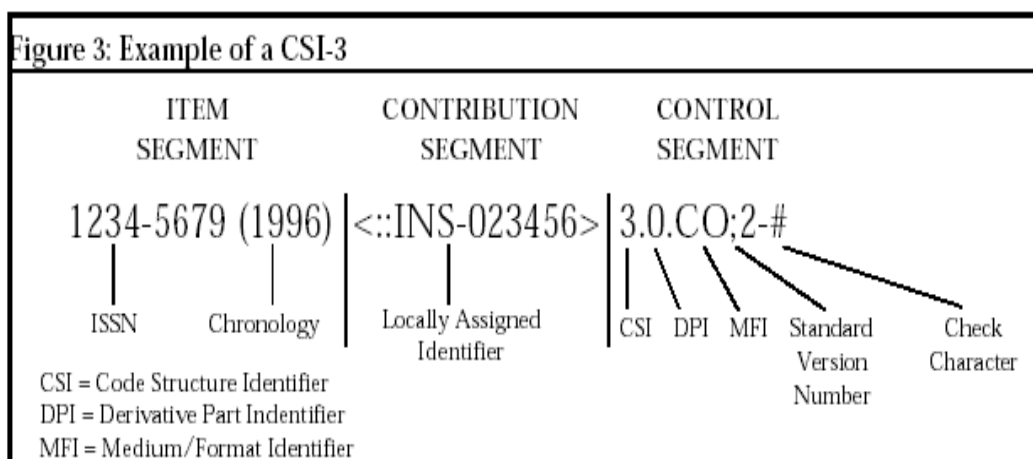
Figure 3: Example of a CSI-3

ITEM SEGMENT

CONTRIBUTION SEGMENT

CONTROL SEGMENT

1234-5679 (1996) <::INS-023456> 3.0.CO;2-#

ISSN

Chronology

Locally Assigned Identifier

CSI

DPI

MFI

Standard Version Number

Check Character

CSI = Code Structure Identifier
DPI = Derivative Part Indentifier
MFI = Medium/Format Identifier